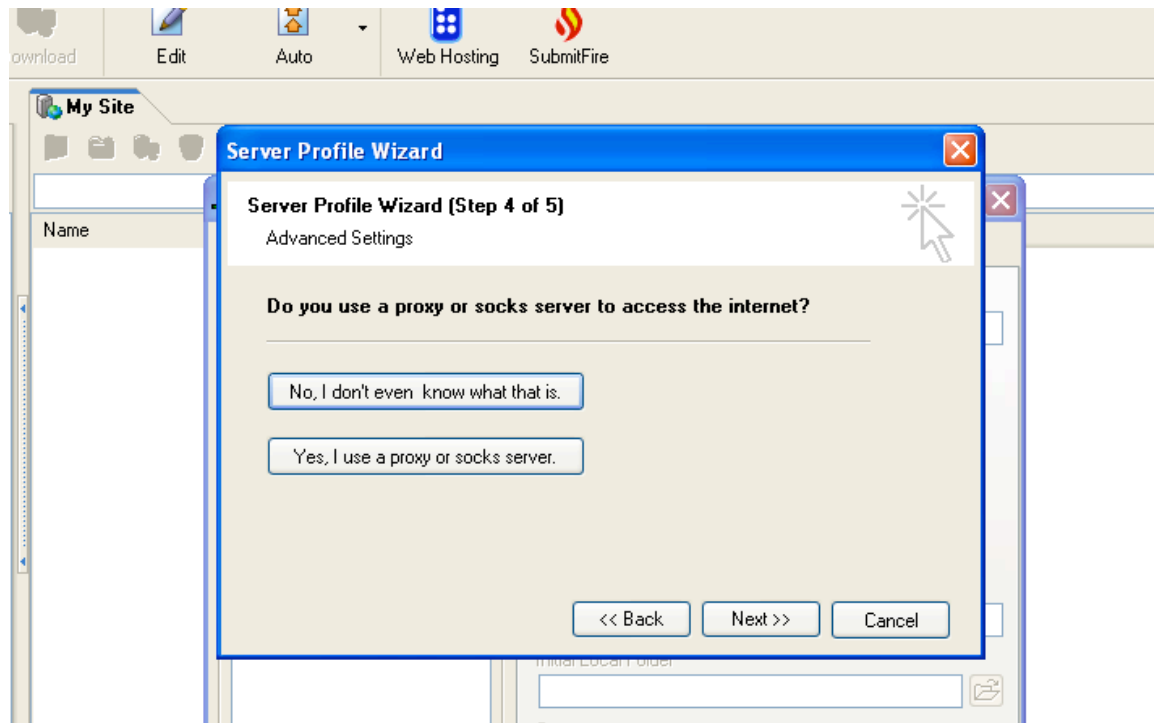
ownload Edit Auto Web Hosting SubmitFire

My Site

Name

Server Profile Wizard

Server Profile Wizard (Step 4 of 5)

Advanced Settings

Do you use a proxy or socks server to access the internet?

No, I don't even know what that is.

Yes, I use a proxy or socks server.

<< Back Next >> Cancel

Initial Local Folder